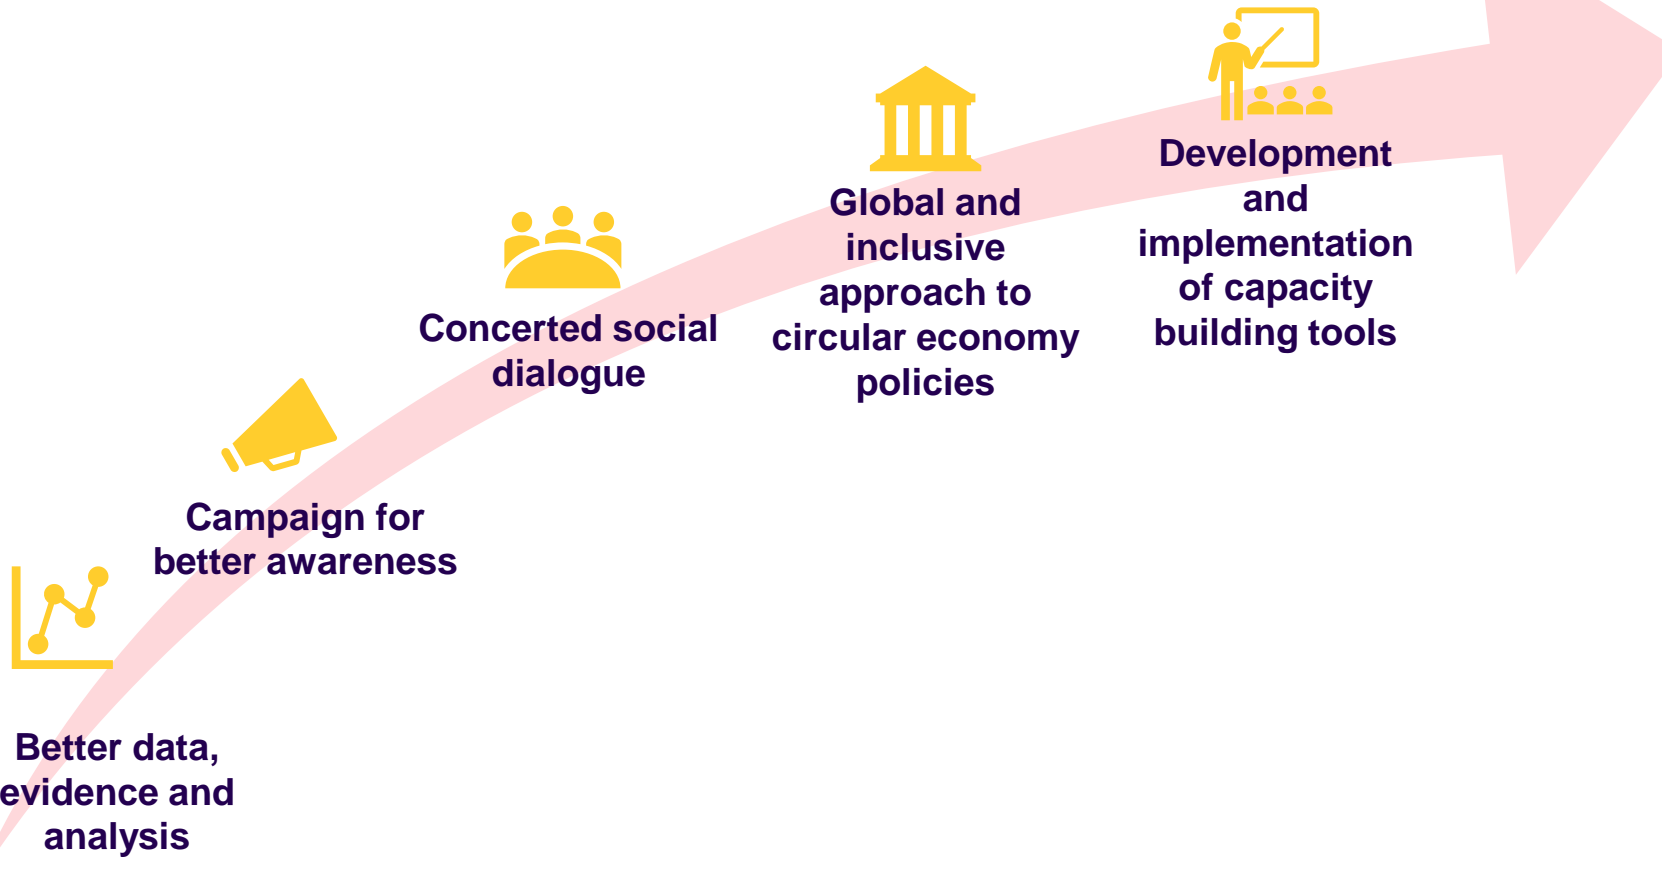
Better data, evidence and analysis

Campaign for better awareness

Concerted social dialogue

Global and inclusive approach to circular economy policies

Development and implementation of capacity building tools